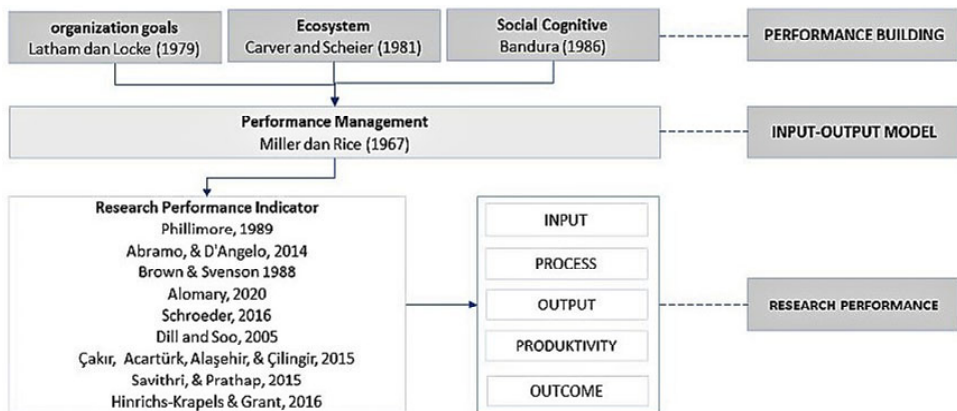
organization goals
Latham dan Locke (1979)

Ecosystem
Carver and Scheier (1981)

Social Cognitive
Bandura (1986)

PERFORMANCE BUILDING

Performance Management
Miller dan Rice (1967)

INPUT-OUTPUT MODEL

Research Performance Indicator
Phillimore, 1989
Abramo, & D'Angelo, 2014
Brown & Svenson 1988
Alomary, 2020
Schroeder, 2016
Dill and Soo, 2005
Çakır, Acartürk, Alaşehir, & Çilingir, 2015
Savithri, & Prathap, 2015
Hinrichs-Krapels & Grant, 2016

INPUT
PROCESS
OUTPUT
PRODUKTIVITY
OUTCOME

RESEARCH PERFORMANCE